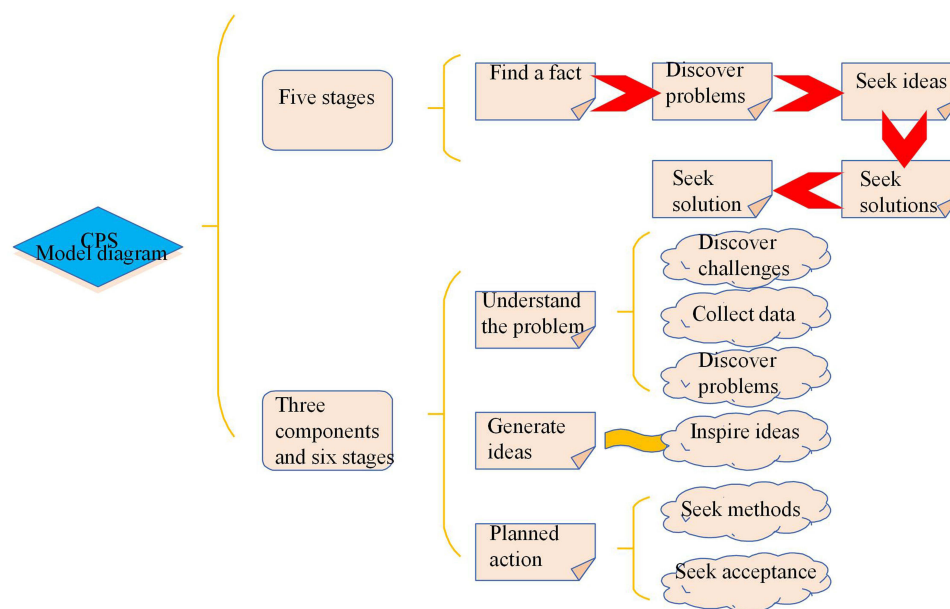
CPS
Model diagram

Five stages

Find a fact

Discover problems

Seek ideas

Seek solutions

Seek solution

Three components and six stages

Understand the problem

Discover challenges

Collect data

Discover problems

Generate ideas

Inspire ideas

Planned action

Seek methods

Seek acceptance